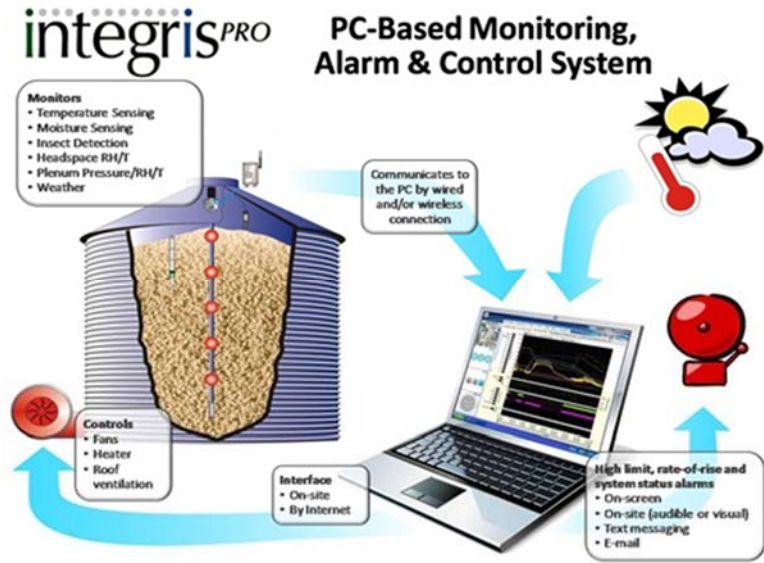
integrisPRO

PC-Based Monitoring, Alarm & Control System

Monitors
• Temperature Sensing
• Moisture Sensing
• Insect Detection
• Headspace RH/T
• Plenum Pressure/RH/T
• Weather

Communicates to the PC by wired and/or wireless connection

Controls
• Fans
• Heater
• Roof ventilation

Interface
• On-site
• By Internet

High limit, rate-of-rise and system status alarms
• On-screen
• On-site (audible or visual)
• Text messaging
• E-mail